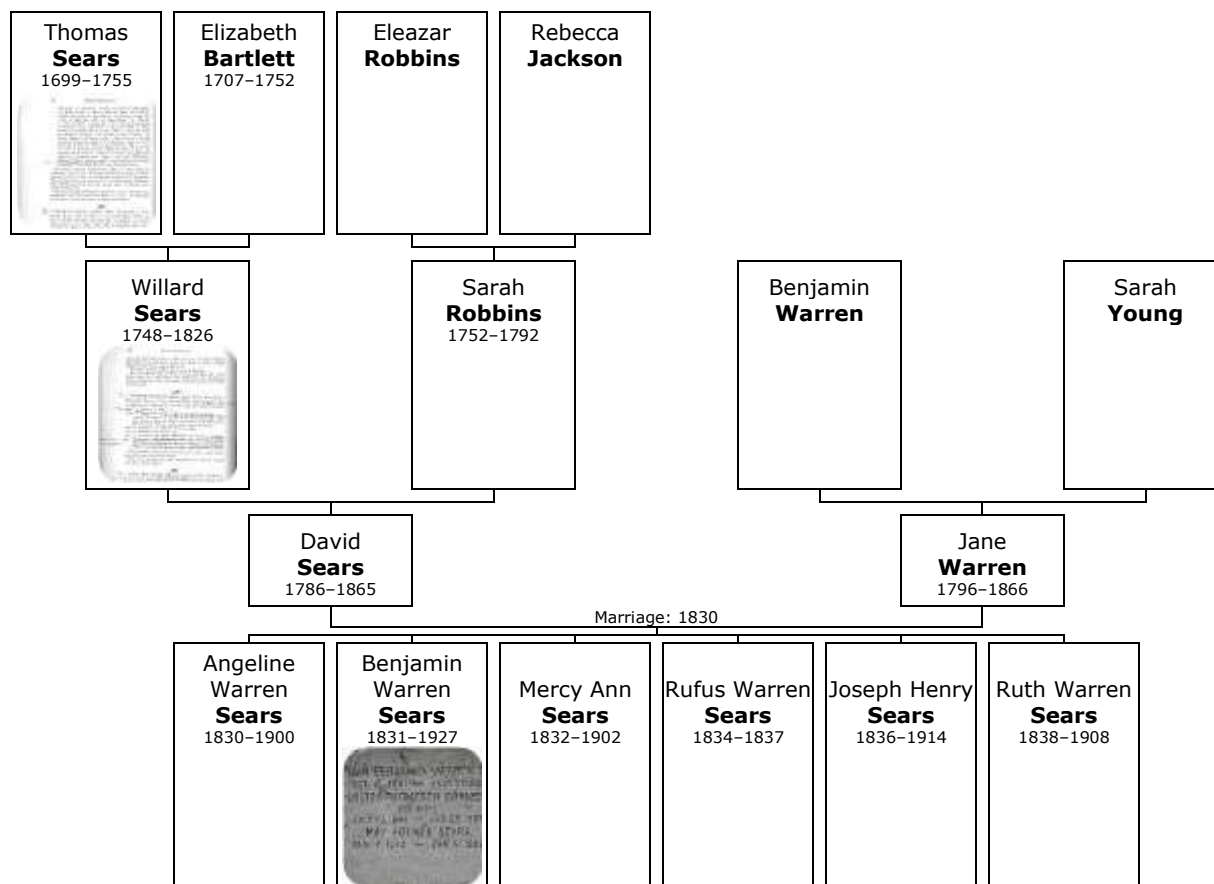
Thomas
**Sears**
1699–1755

Elizabeth
**Bartlett**
1707–1752

Eleazar
**Robbins**

Rebecca
**Jackson**

Willard
**Sears**
1748–1826

Sarah
**Robbins**
1752–1792

Benjamin
**Warren**

Sarah
**Young**

David
**Sears**
1786–1865

Jane
**Warren**
1796–1866

Marriage: 1830

Angeline Warren
**Sears**
1830–1900

Benjamin Warren
**Sears**
1831–1927

Mercy Ann
**Sears**
1832–1902

Rufus Warren
**Sears**
1834–1837

Joseph Henry
**Sears**
1836–1914

Ruth Warren
**Sears**
1838–1908